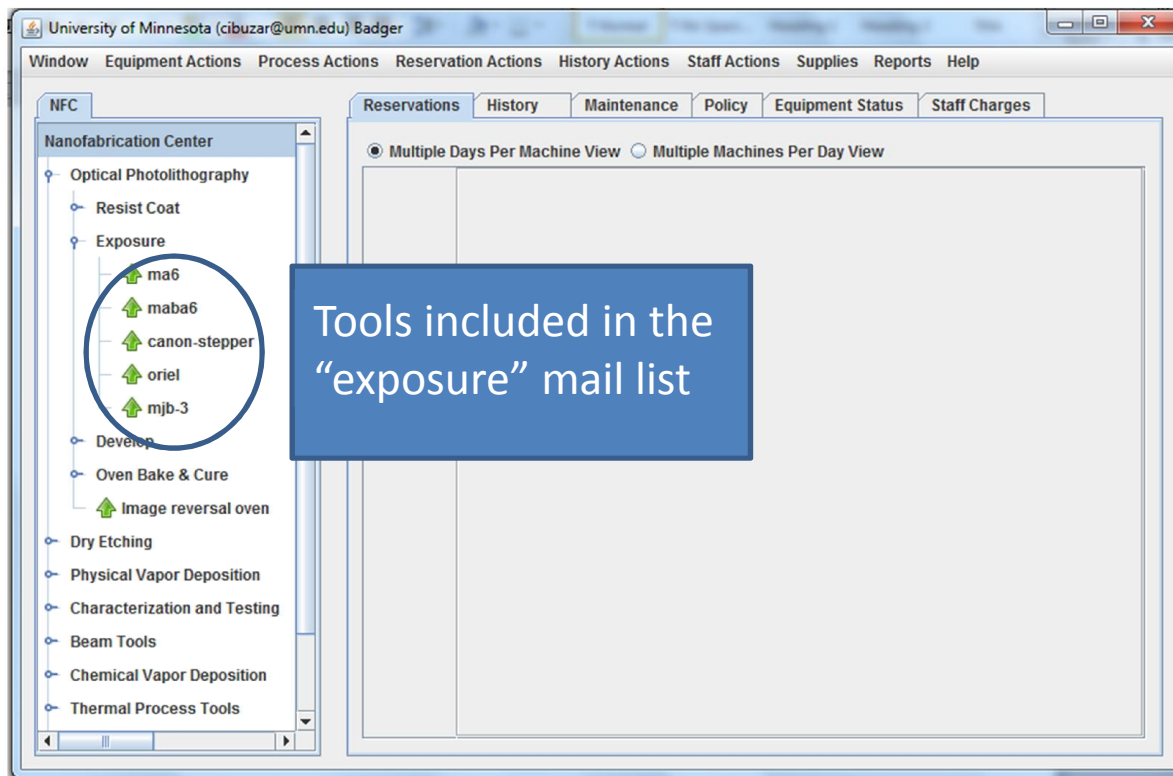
University of Minnesota (cibuzar@umn.edu) Badger

Window Equipment Actions Process Actions Reservation Actions History Actions Staff Actions Supplies Reports Help

NFC

Reservations History Maintenance Policy Equipment Status Staff Charges

Nanofabrication Center
Optical Photolithography
Resist Coat
Exposure
ma6
maba6
canon-stepper
oriel
mjb-3
Develop
Oven Bake & Cure
Image reversal oven
Dry Etching
Physical Vapor Deposition
Characterization and Testing
Beam Tools
Chemical Vapor Deposition
Thermal Process Tools

Multiple Days Per Machine View Multiple Machines Per Day View

Tools included in the "exposure" mail list